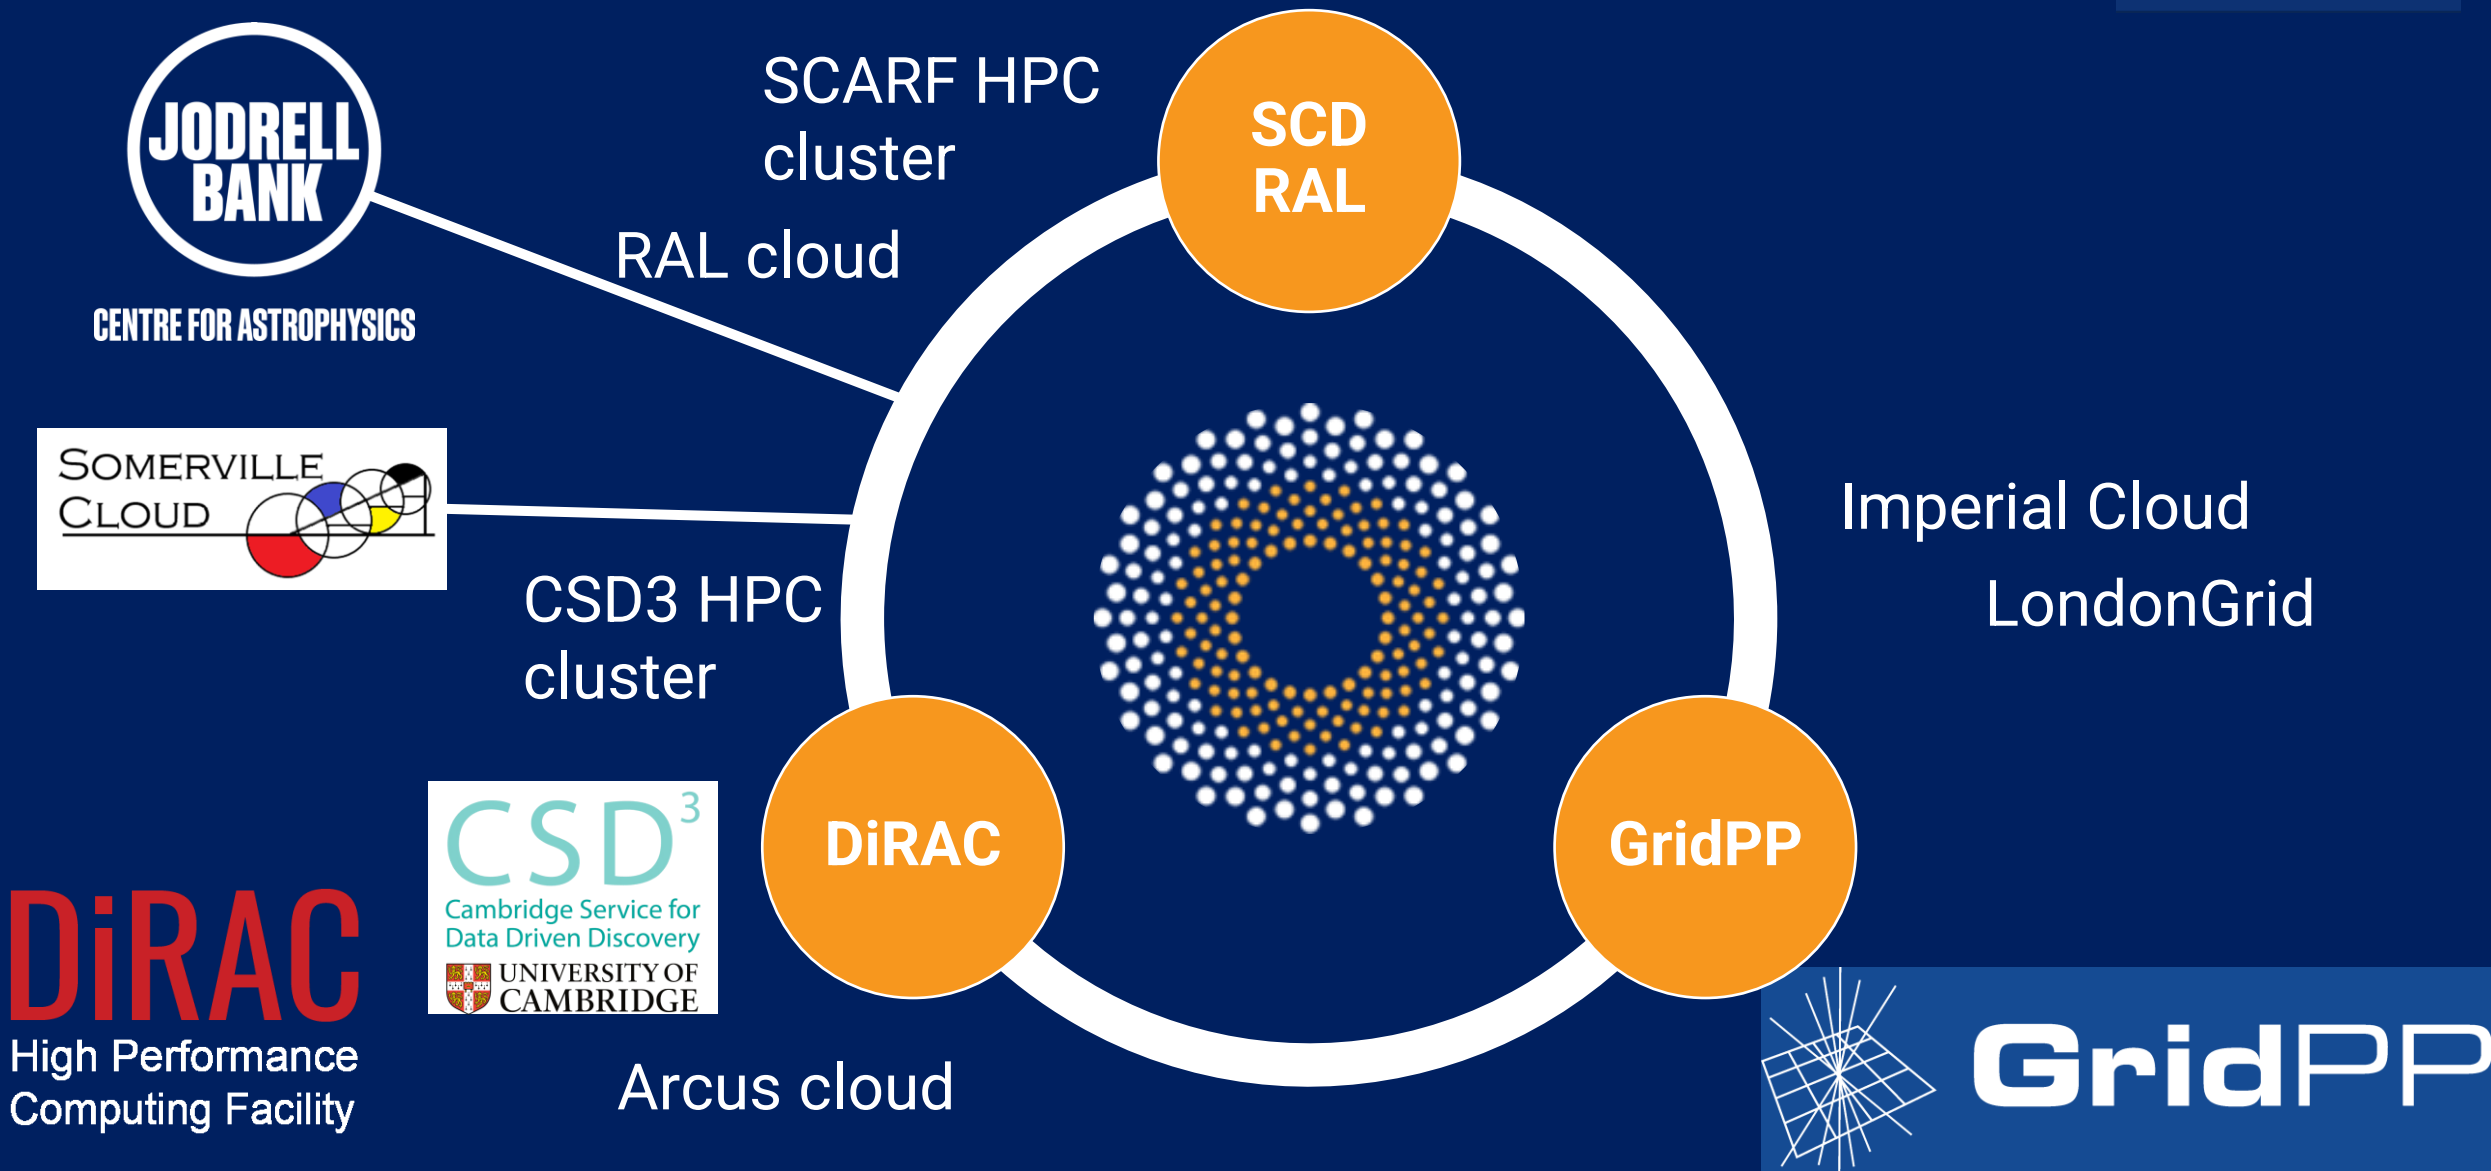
JODRELL BANK
CENTRE FOR ASTROPHYSICS

SCARF HPC cluster

SCD RAL

RAL cloud

SOMERVILLE CLOUD

Imperial Cloud

LondonGrid

CSD3 HPC cluster

$CSD^3$
Cambridge Service for Data Driven Discovery
UNIVERSITY OF CAMBRIDGE

DiRAC

GridPP

DiRAC
High Performance Computing Facility

Arcus cloud

GridPP